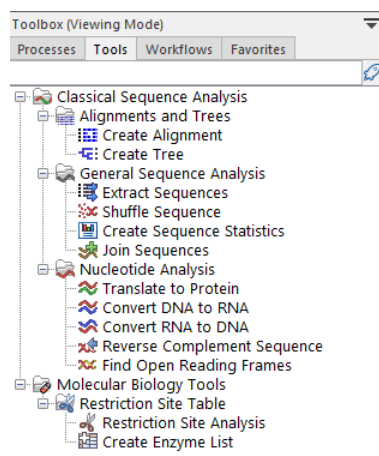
Toolbox (Viewing Mode)

Processes | Tools | Workflows | Favorites

Classical Sequence Analysis
Alignments and Trees
Create Alignment
Create Tree
General Sequence Analysis
Extract Sequences
Shuffle Sequence
Create Sequence Statistics
Join Sequences
Nucleotide Analysis
Translate to Protein
Convert DNA to RNA
Convert RNA to DNA
Reverse Complement Sequence
Find Open Reading Frames
Molecular Biology Tools
Restriction Site Table
Restriction Site Analysis
Create Enzyme List